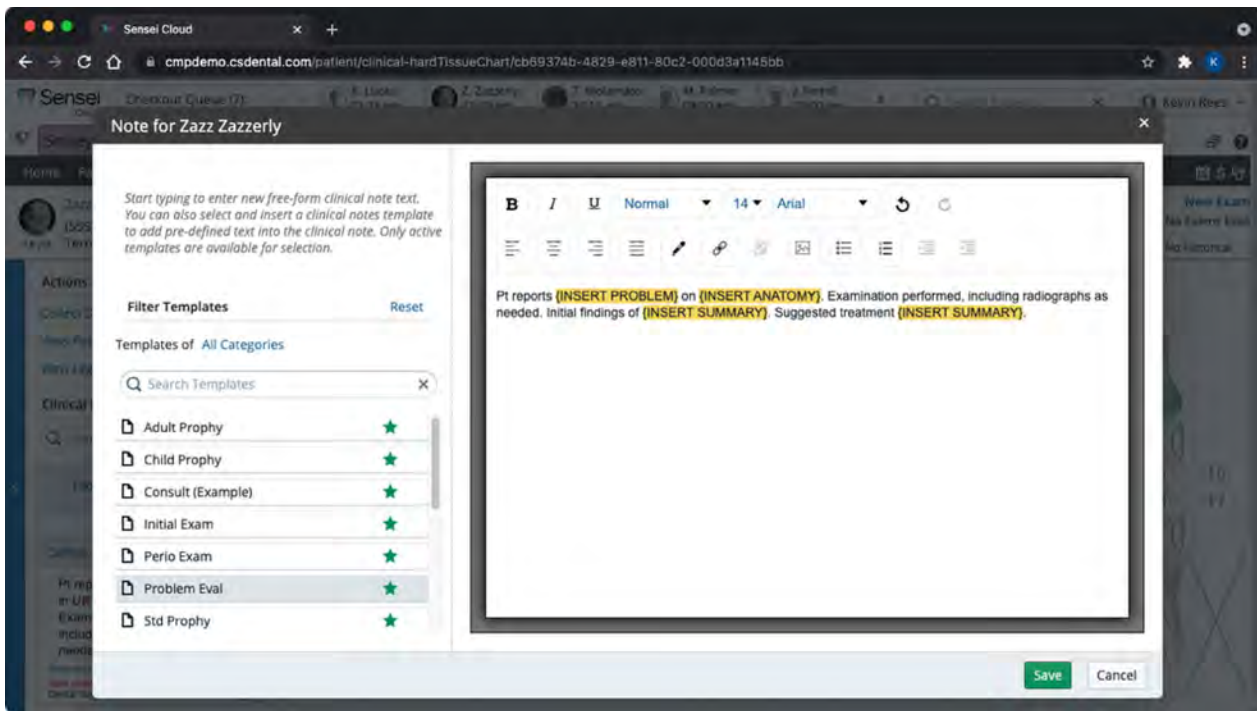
Sensei Cloud

cmpdemo.csdental.com/patient/clinical-hardTissueChart/cb69374b-4829-e811-80c2-000d3a1145bb

Sensei

Checkout Queue (7)

Kevin Rees

Note for Zazz Zazzerly

Start typing to enter new free-form clinical note text. You can also select and insert a clinical notes template to add pre-defined text into the clinical note. Only active templates are available for selection.

Filter Templates

Reset

Templates of All Categories

Search Templates

Adult Prophy

Child Prophy

Consult (Example)

Initial Exam

Perio Exam

Problem Eval

Std Prophy

B I U Normal 14 Arial

Pt reports {INSERT PROBLEM} on {INSERT ANATOMY}. Examination performed, including radiographs as needed. Initial findings of {INSERT SUMMARY}. Suggested treatment {INSERT SUMMARY}.

Save

Cancel